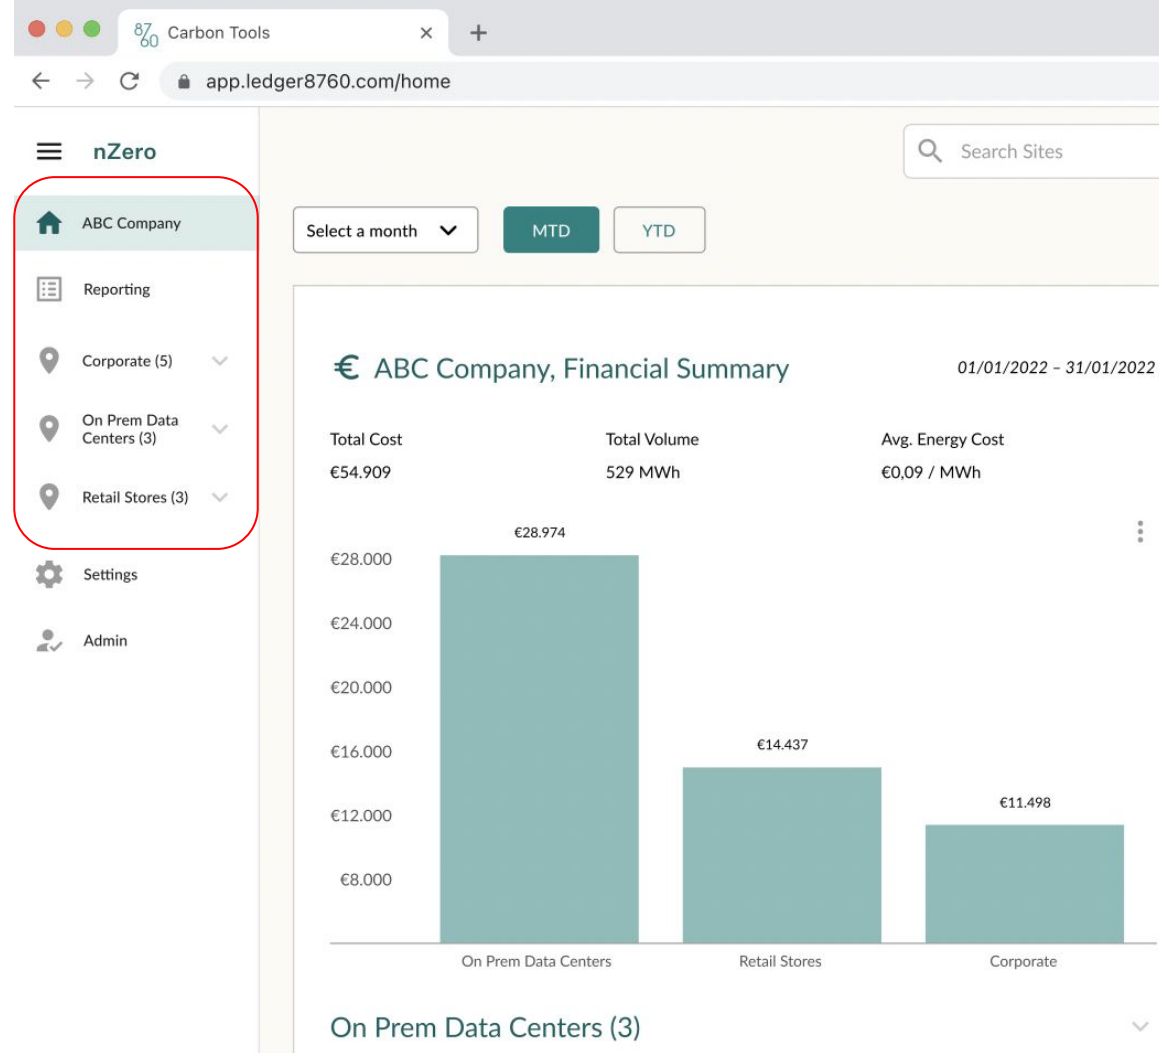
87/60 Carbon Tools ×
+
app.ledger8760.com/home

nZero

ABC Company

Reporting

Corporate (5)

On Prem Data Centers (3)

Retail Stores (3)

Settings

Admin

Search Sites

Select a month

MTD

YTD

€ ABC Company, Financial Summary

01/01/2022 – 31/01/2022

Total Cost
€54.909

Total Volume
529 MWh

Avg. Energy Cost
€0,09 / MWh

€28.974

€28.000

€24.000

€20.000

€16.000

€14.437

€12.000

€11.498

€8.000

On Prem Data Centers

Retail Stores

Corporate

On Prem Data Centers (3)